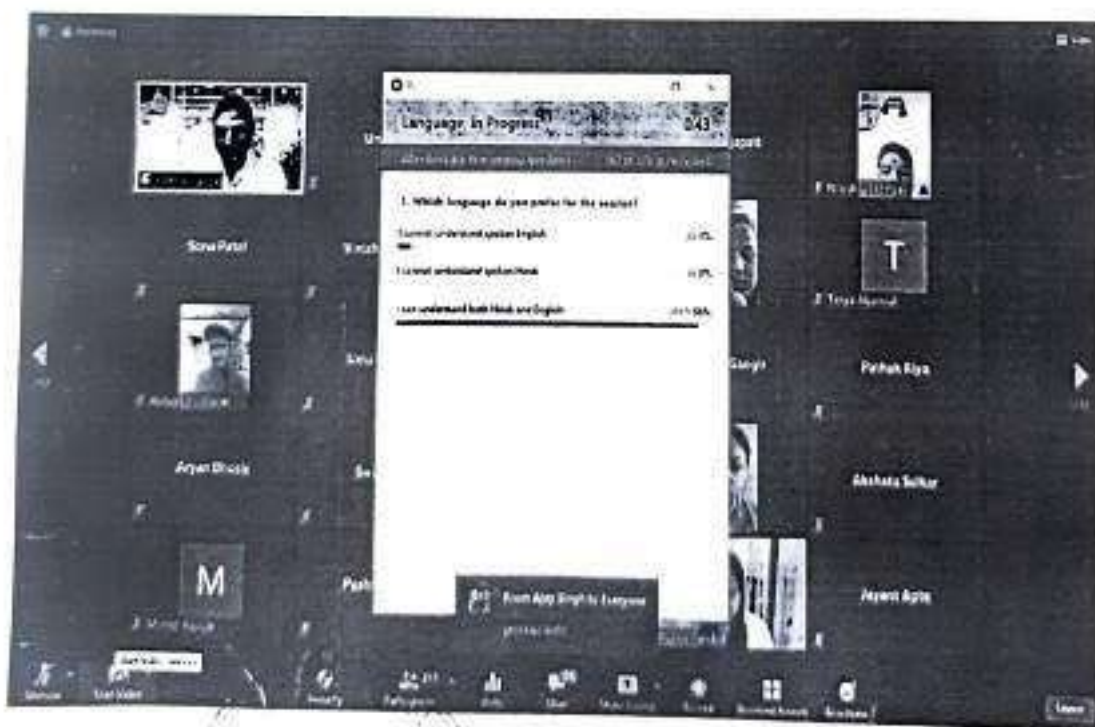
Language, In Progress 0:43

1. Which language do you prefer for the session?

I cannot understand spoken English

I cannot understand spoken Hindi

I can understand both Hindi and English

Sona Patel

Aryan Bhosle

M

T

Pathak Riya

Akshata Salkar

Jayant Apte

From Ajay Singh to Everyone

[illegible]

Unmute

Start Video

Security

Participants

Polls

Chat

Share Screen

Record

Breakout Rooms

Reactions

Leave